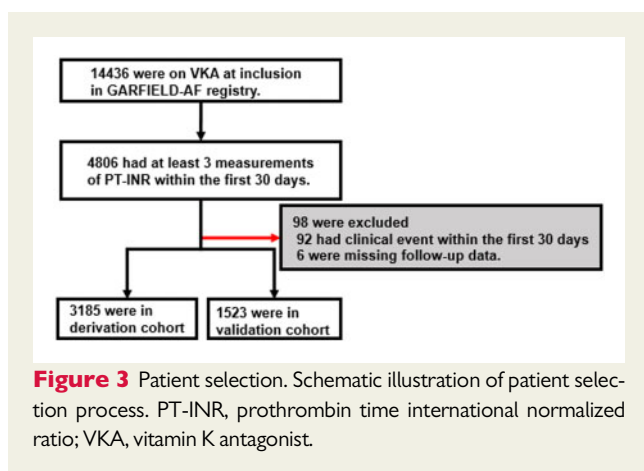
14436 were on VKA at inclusion in GARFIELD-AF registry.

4806 had at least 3 measurements of PT-INR within the first 30 days.

98 were excluded
92 had clinical event within the first 30 days
6 were missing follow-up data.

3185 were in derivation cohort

1523 were in validation cohort

**Figure 3** Patient selection. Schematic illustration of patient selection process. PT-INR, prothrombin time international normalized ratio; VKA, vitamin K antagonist.